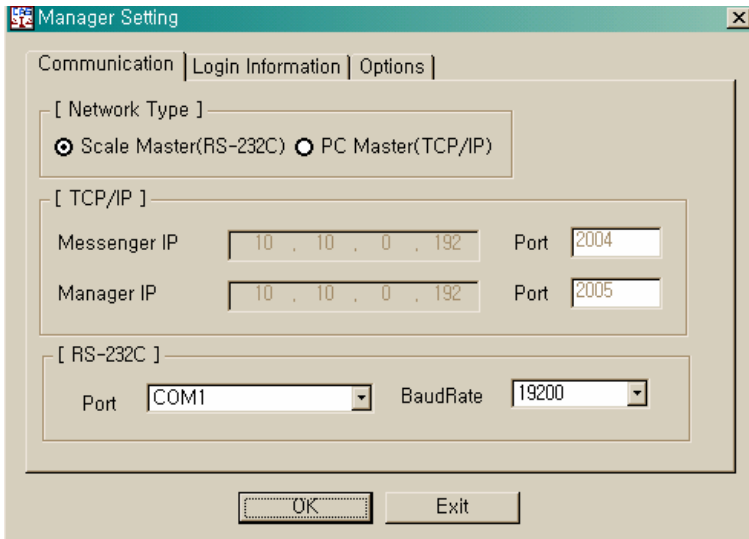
Manager Setting

Communication | Login Information | Options

[ Network Type ]
Scale Master(RS-232C) PC Master(TCP/IP)

[ TCP/IP ]
Messenger IP 10 . 10 . 0 . 192 Port 2004
Manager IP 10 . 10 . 0 . 192 Port 2005

[ RS-232C ]
Port COM1 BaudRate 19200

OK Exit